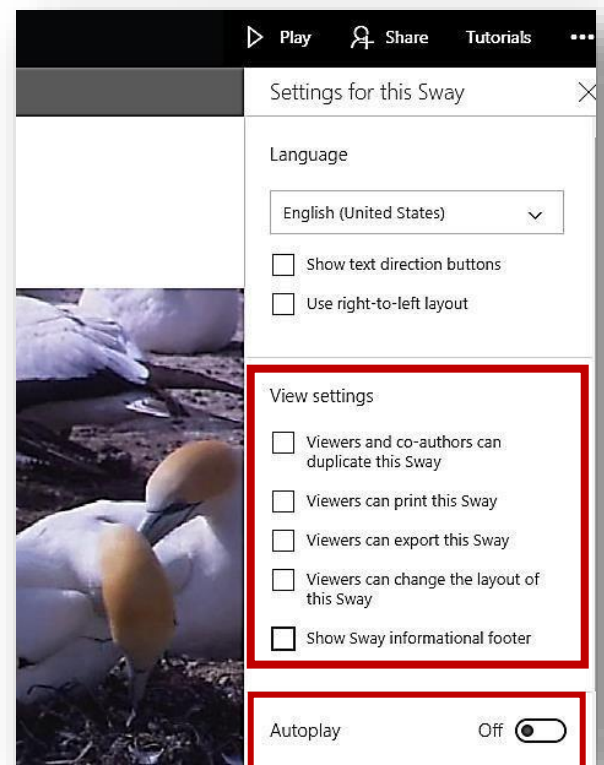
Play Share Tutorials •••

Settings for this Sway

Language

English (United States)

Show text direction buttons

Use right-to-left layout

View settings

Viewers and co-authors can duplicate this Sway

Viewers can print this Sway

Viewers can export this Sway

Viewers can change the layout of this Sway

Show Sway informational footer

Autoplay Off